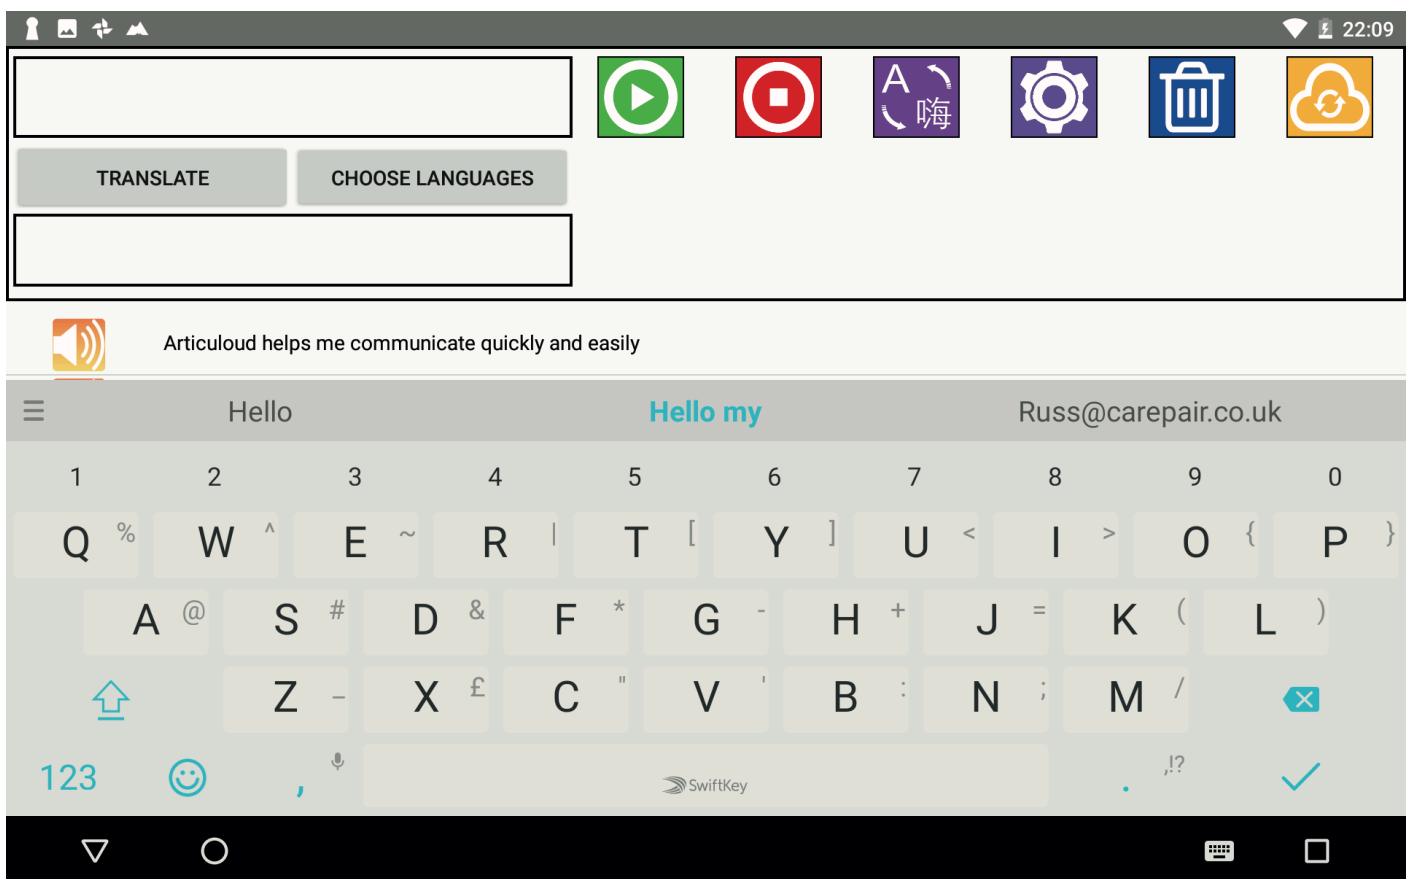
22:09

A 嗨

TRANSLATE CHOOSE LANGUAGES

Articuloud helps me communicate quickly and easily

Hello Hello my Russ@carepair.co.uk

1 2 3 4 5 6 7 8 9 0

Q % W ^ E ~ R | T [ Y ] U < I > O { P }

A @ S # D & F * G - H + J = K ( L )

Z _ X £ C " V ' B : N ; M /

123 , SwiftKey . ,!?